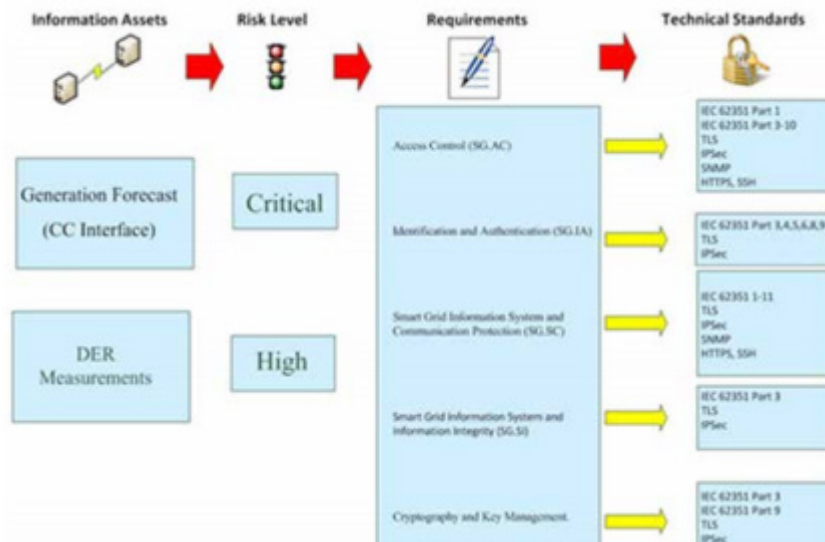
Information Assets

Risk Level

Requirements

Technical Standards

Generation Forecast (CC Interface)

Critical

DER Measurements

High

Access Control (SG.AC)

Identification and Authentication (SG.IA)

Smart Grid Information System and Communication Protection (SG.SC)

Smart Grid Information System and Information Integrity (SG.SI)

Cryptography and Key Management.

IEC 62351 Part 1
IEC 62351 Part 3-10
TLS
IPSec
SNMP
HTTPS, SSH

IEC 62351 Part 3,4,5,6,8,9
TLS
IPSec

IEC 62351 1-11
TLS
IPSec
SNMP
HTTPS, SSH

IEC 62351 Part 3
TLS
IPSec

IEC 62351 Part 3
IEC 62351 Part 9
TLS
IPSec